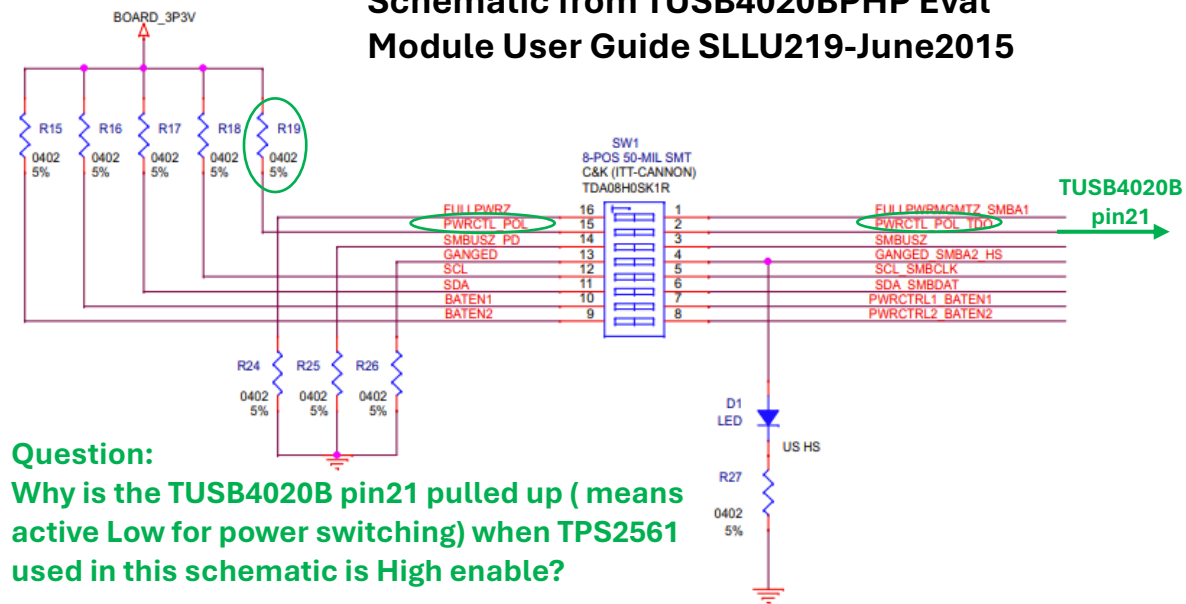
Schematic from TUSB4020BPHP Eval Module User Guide SLLU219-June2015

BOARD_3P3V

R15 0402 5%
R16 0402 5%
R17 0402 5%
R18 0402 5%
R19 0402 5%

SW1
8-POS 50-MIL SMT
C&K (ITT-CANNON)
TDA08H0SK1R

| | | | |
|---|---|---|---|
| FULLPWRZ | 16 | 1 | FULLPWRMGMTZ_SMBA1 |
| PWRCTL_POL | 15 | 2 | PWRCTL_POL_TDO |
| SMBUSZ_PD | 14 | 3 | SMBUSZ |
| GANGED | 13 | 4 | GANGED_SMBA2_HS |
| SCL | 12 | 5 | SCL_SMBCLK |
| SDA | 11 | 6 | SDA_SMBDAT |
| BATEN1 | 10 | 7 | PWRCTRL1_BATEN1 |
| BATEN2 | 9 | 8 | PWRCTRL2_BATEN2 |

TUSB4020B pin21

R24 0402 5%
R25 0402 5%
R26 0402 5%

D1 LED
US HS
R27 0402 5%

Question:
Why is the TUSB4020B pin21 pulled up ( means active Low for power switching) when TPS2561 used in this schematic is High enable?